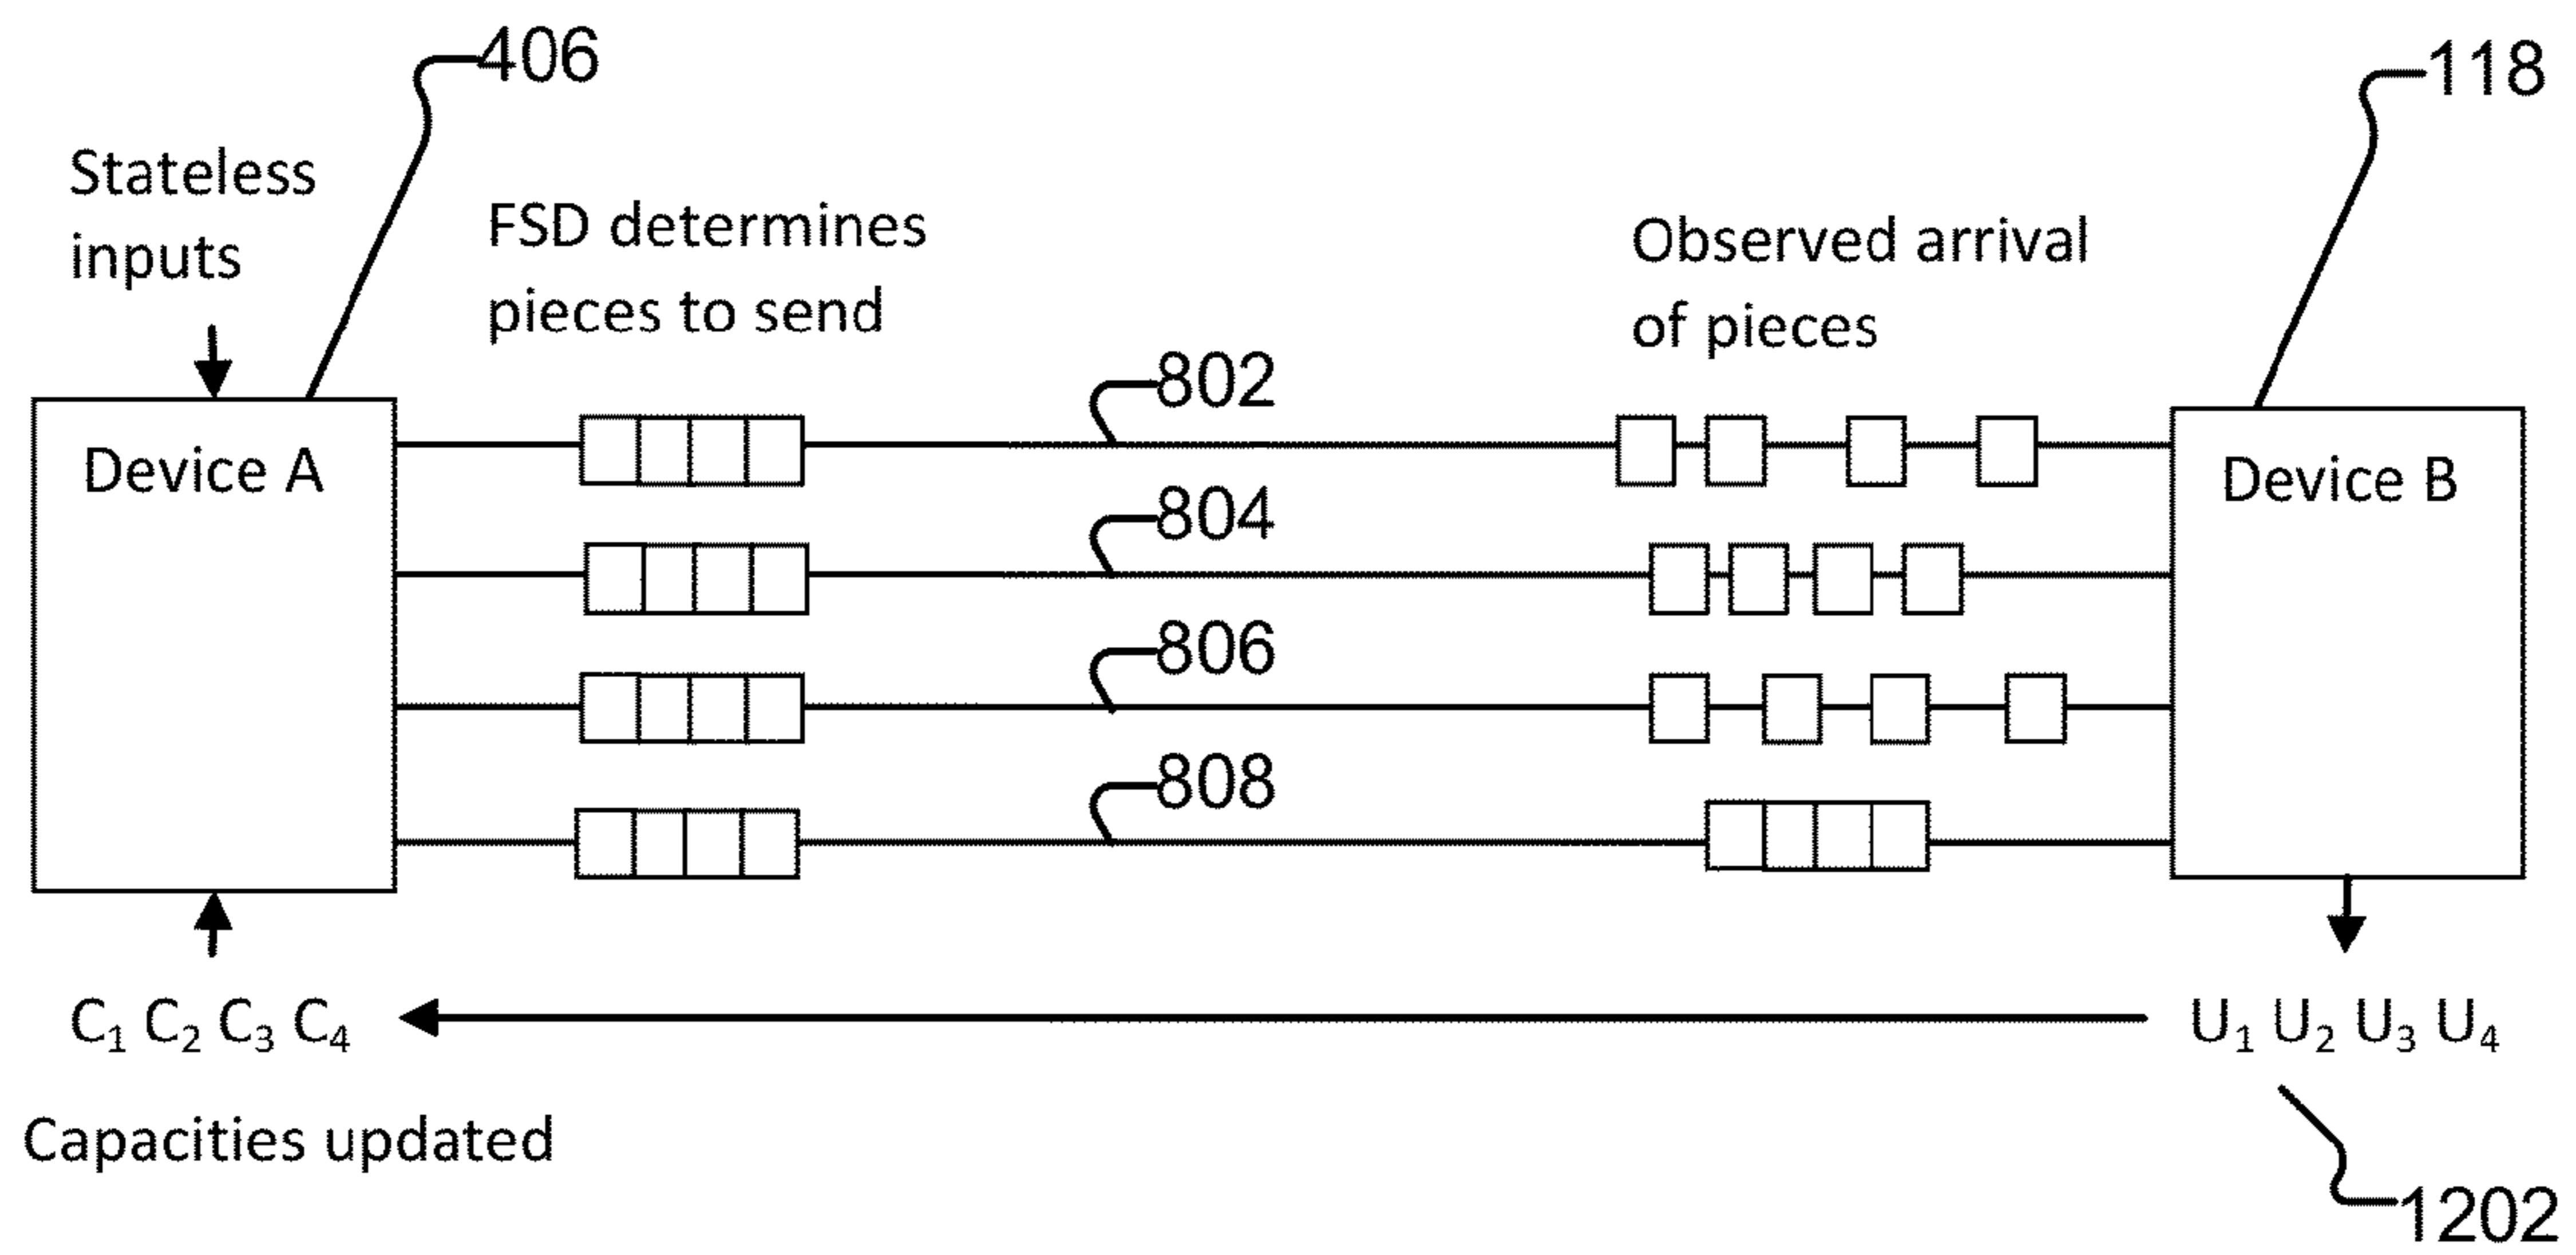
406

118

Stateless inputs

FSD determines pieces to send

Observed arrival of pieces

Device A

802

804

806

808

Device B

$C_1$ $C_2$ $C_3$ $C_4$

$U_1$ $U_2$ $U_3$ $U_4$

Capacities updated

1202